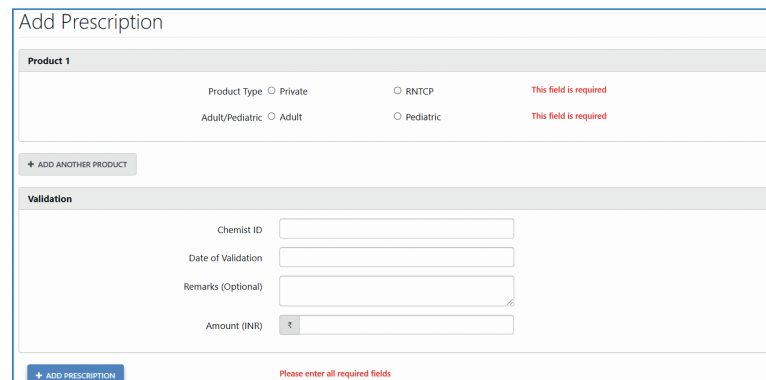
Add Prescription

Product 1

Product Type ○ Private ○ RNTCP This field is required

Adult/Pediatric ○ Adult ○ Pediatric This field is required

+ ADD ANOTHER PRODUCT

Validation

Chemist ID

Date of Validation

Remarks (Optional)

Amount (INR) ₹

+ ADD PRESCRIPTION

Please enter all required fields